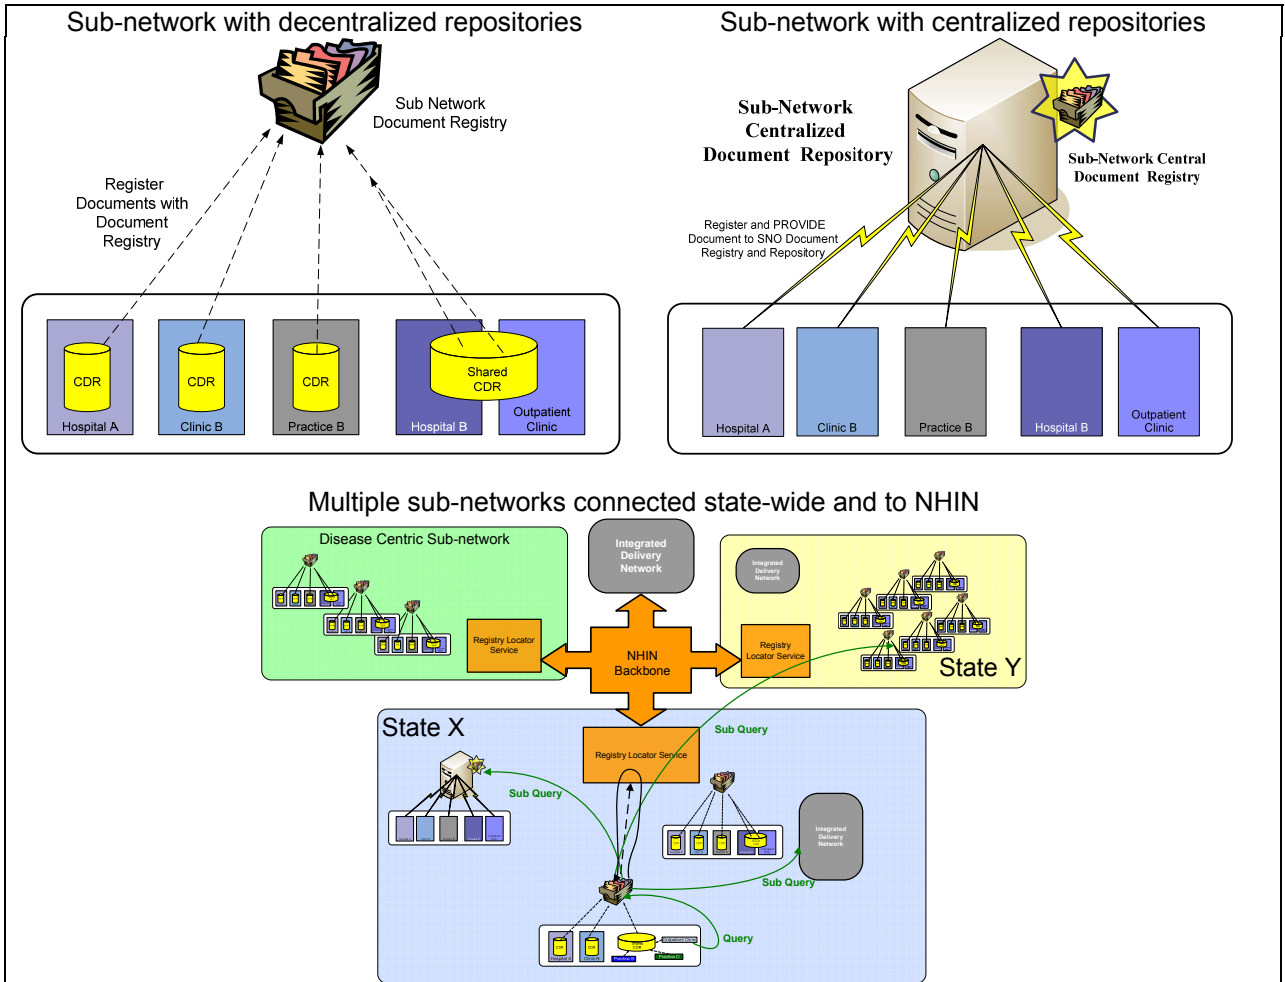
Sub-network with decentralized repositories

Sub Network Document Registry

Register Documents with Document Registry

CDR
Hospital A

CDR
Clinic B

CDR
Practice B

Shared CDR
Hospital B

Outpatient Clinic

Sub-network with centralized repositories

Sub-Network Centralized Document Repository

Sub-Network Central Document Registry

Register and PROVIDE Document to SNO Document Registry and Repository

Hospital A

Clinic B

Practice B

Hospital B

Outpatient Clinic

Multiple sub-networks connected state-wide and to NHIN

Disease Centric Sub-network

Registry Locator Service

Integrated Delivery Network

NHIN Backbone

Integrated Delivery Network

Registry Locator Service

State Y

State X

Registry Locator Service

Sub Query

Sub Query

Integrated Delivery Network

Sub Query

Query